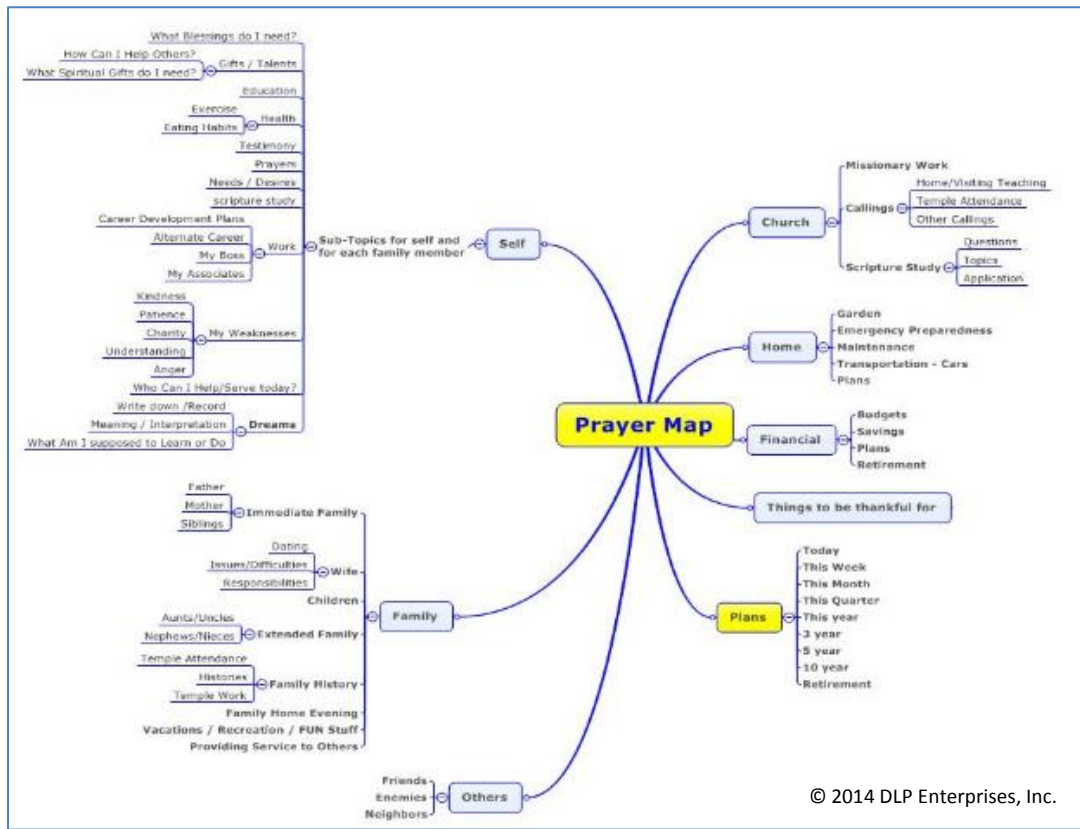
Prayer Map

Self
Sub-Topics for self and for each family member
What Blessings do I need?
Gifts / Talents
How Can I Help Others?
What Spiritual Gifts do I need?
Education
Health
Exercise
Eating Habits
Testimony
Prayers
Needs / Desires
scripture study
Work
Career Development Plans
Alternate Career
My Boss
My Associates
My Weaknesses
Kindness
Patience
Charity
Understanding
Anger
Who Can I Help/Serve today?
Dreams
Write down /Record
Meaning / Interpretation
What Am I supposed to Learn or Do

Church
Missionary Work
Callings
Home/Visiting Teaching
Temple Attendance
Other Callings
Scripture Study
Questions
Topics
Application

Home
Garden
Emergency Preparedness
Maintenance
Transportation - Cars
Plans

Financial
Budgets
Savings
Plans
Retirement

Things to be thankful for

Plans
Today
This Week
This Month
This Quarter
This year
3 year
5 year
10 year
Retirement

Family
Immediate Family
Father
Mother
Siblings
Wife
Dating
Issues/Difficulties
Responsibilities
Children
Extended Family
Aunts/Uncles
Nephews/Nieces
Family History
Temple Attendance
Histories
Temple Work
Family Home Evening
Vacations / Recreation / FUN Stuff
Providing Service to Others

Others
Friends
Enemies
Neighbors

© 2014 DLP Enterprises, Inc.